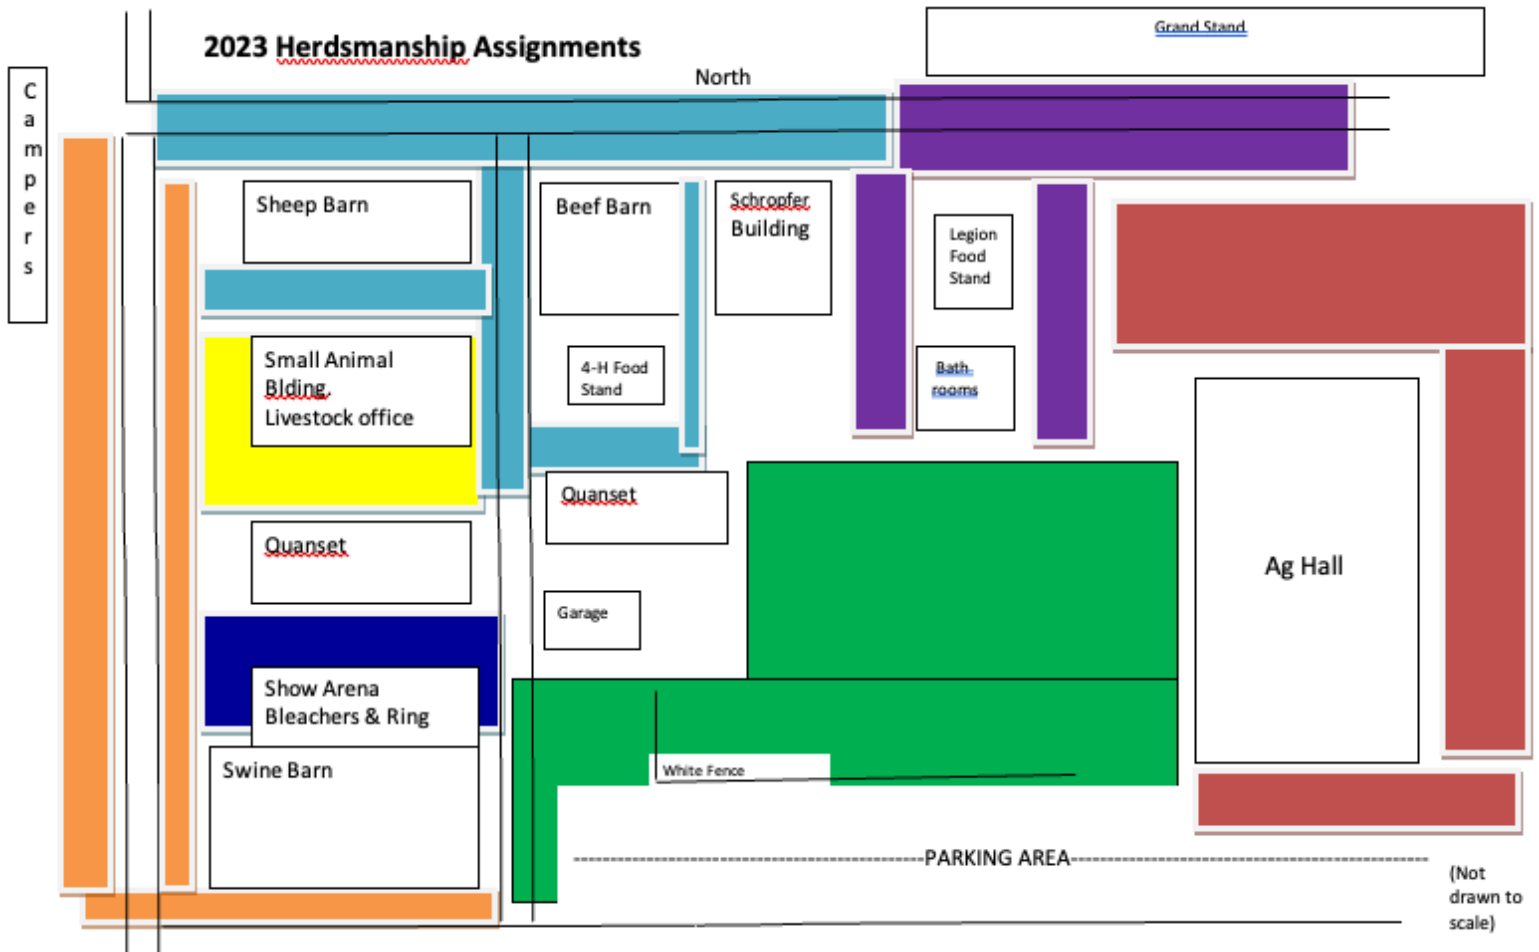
2023 Herdsmanship Assignments

Grand Stand

North

C
a
m
p
e
r
s

Sheep Barn

Beef Barn

Schropfer Building

Legion Food Stand

Small Animal Blding
Livestock office

4-H Food Stand

Bath rooms

Quanset

Quanset

Ag Hall

Garage

Show Arena Bleachers & Ring

Swine Barn

White Fence

-----------------------------------------PARKING AREA-----------------------------------------

(Not drawn to scale)